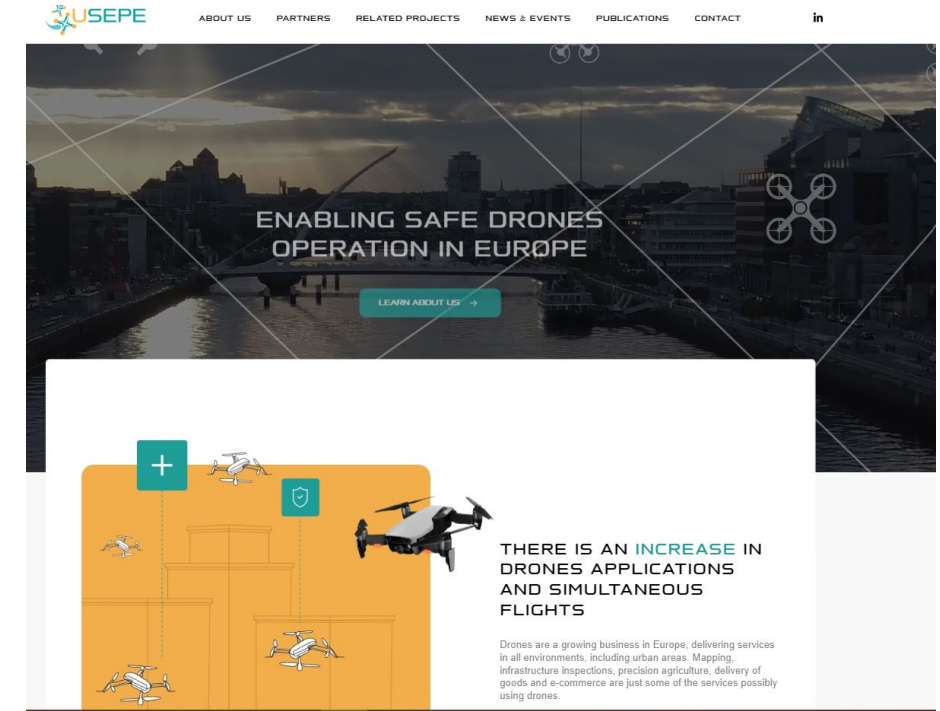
USEPE

ABOUT US PARTNERS RELATED PROJECTS NEWS & EVENTS PUBLICATIONS CONTACT

in

ENABLING SAFE DRONES OPERATION IN EUROPE

LEARN ABOUT US →

THERE IS AN INCREASE IN DRONES APPLICATIONS AND SIMULTANEOUS FLIGHTS

Drones are a growing business in Europe, delivering services in all environments, including urban areas. Mapping, infrastructure inspections, precision agriculture, delivery of goods and e-commerce are just some of the services possibly using drones.